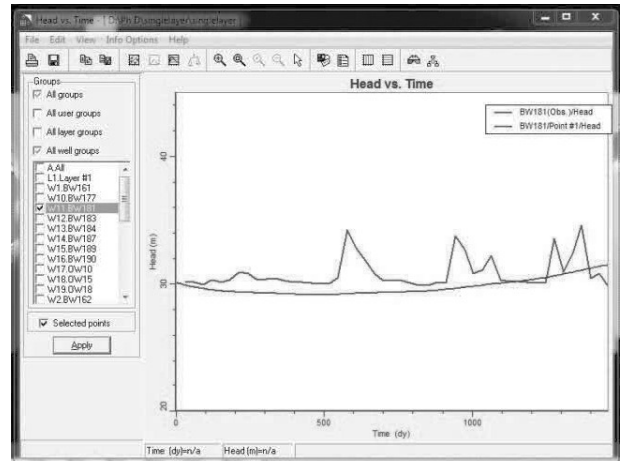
Head vs. Time - [D:\Ph D\singlelayer\singlelayer]

File Edit View Info Options Help

Groups
All groups
All user groups
All layer groups
All well groups

A.All
L1.Layer #1
W1.BW161
W10.BW177
W11.BW181
W12.BW183
W13.BW184
W14.BW187
W15.BW189
W16.BW190
W17.OW10
W18.OW15
W19.OW18
W2.BW162

Selected points
Apply

Head vs. Time

BW181(Obs.)/Head
BW181/Point #1/Head

40
30
20
Head (m)

0
500
1000
Time (dy)

Time (dy)=n/a
Head (m)=n/a